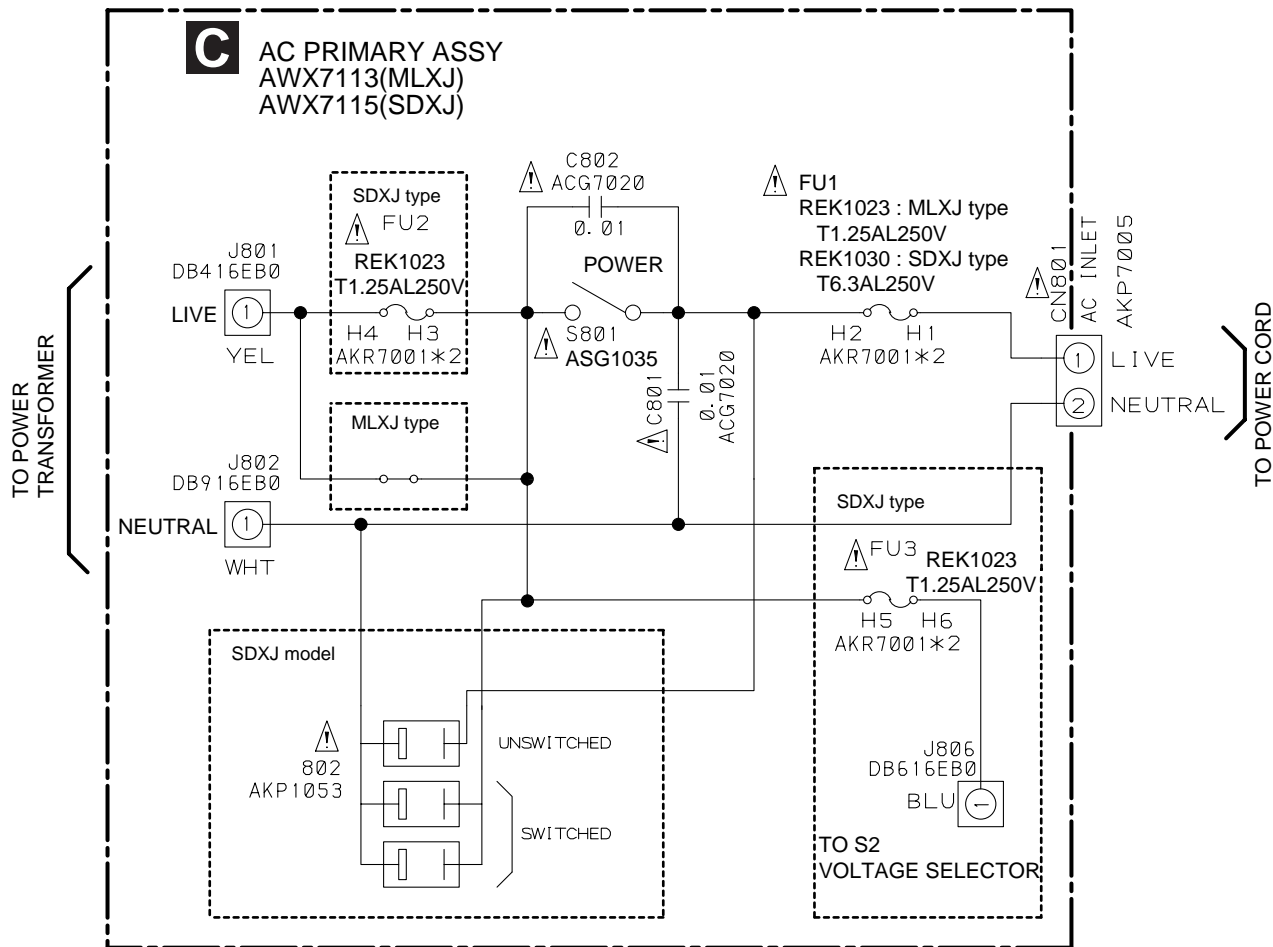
C AC PRIMARY ASSY
AWX7113(MLXJ)
AWX7115(SDXJ)

TO POWER TRANSFORMER

J801
DB416EB0
LIVE ①
YEL

SDXJ type
⚠ FU2
REK1023
T1.25AL250V
H4 H3
AKR7001∗2

MLXJ type

J802
DB916EB0
NEUTRAL ①
WHT

⚠ C802
ACG7020
0.01

POWER
⚠ S801
ASG1035

⚠ C801
0.01
ACG7020

⚠ FU1
REK1023 : MLXJ type
T1.25AL250V
REK1030 : SDXJ type
T6.3AL250V
H2 H1
AKR7001∗2

⚠ CN801
AC INLET
AKP7005
① LIVE
② NEUTRAL

TO POWER CORD

SDXJ type
⚠ FU3 REK1023
T1.25AL250V
H5 H6
AKR7001∗2

SDXJ model
⚠
802
AKP1053
UNSWITCHED
SWITCHED

J806
DB616EB0
BLU ⊖
TO S2
VOLTAGE SELECTOR